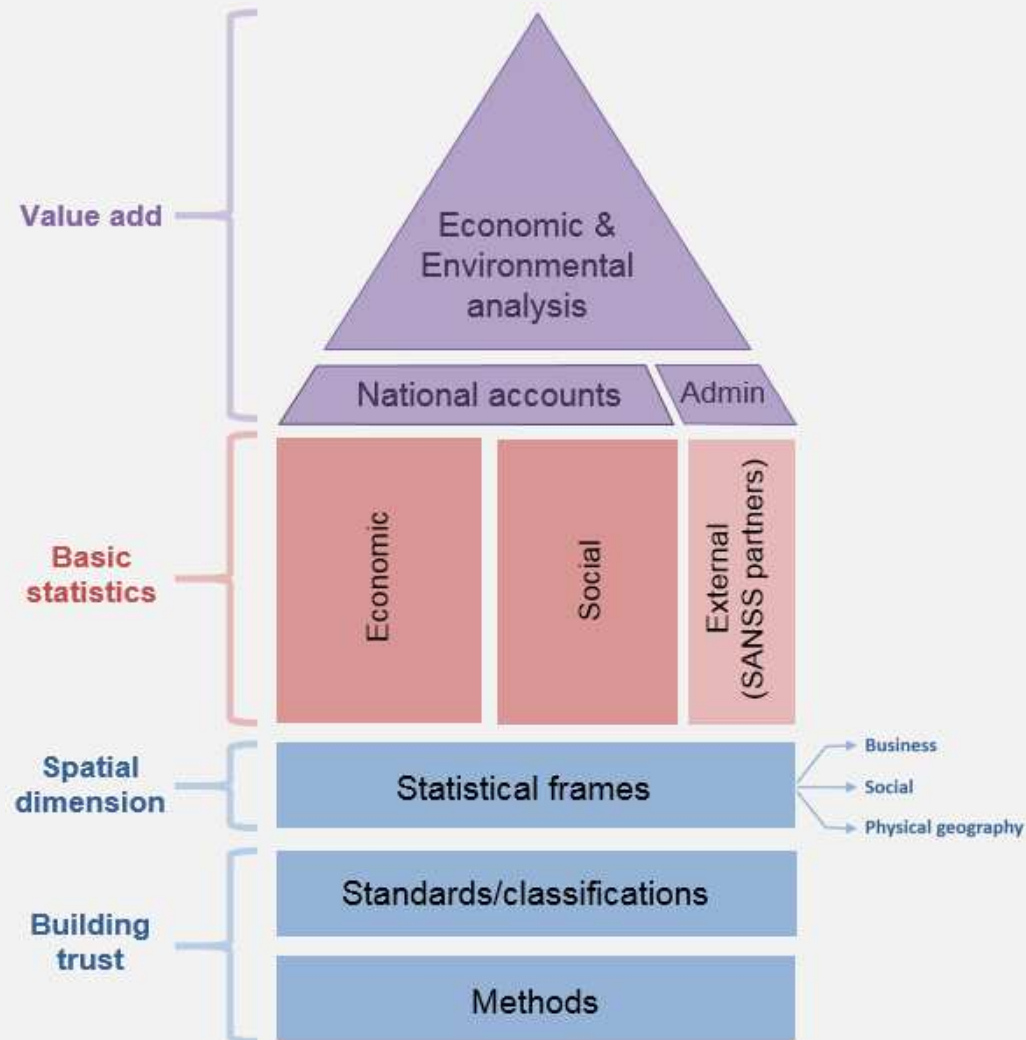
Value add

Economic & Environmental analysis

National accounts

Admin

Basic statistics

Economic

Social

External (SANSS partners)

Spatial dimension

Statistical frames

Business

Social

Physical geography

Building trust

Standards/classifications

Methods